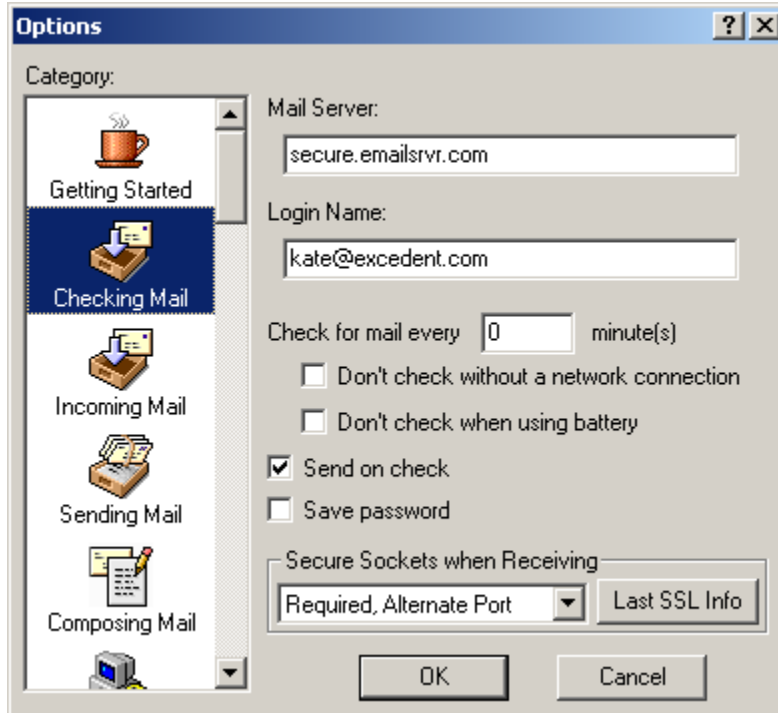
Options ? X

Category:

Getting Started

Checking Mail

Incoming Mail

Sending Mail

Composing Mail

Mail Server:

secure.emailsrvr.com

Login Name:

kate@excedent.com

Check for mail every 0 minute(s)

Don't check without a network connection

Don't check when using battery

Send on check

Save password

Secure Sockets when Receiving

Required, Alternate Port

Last SSL Info

OK

Cancel